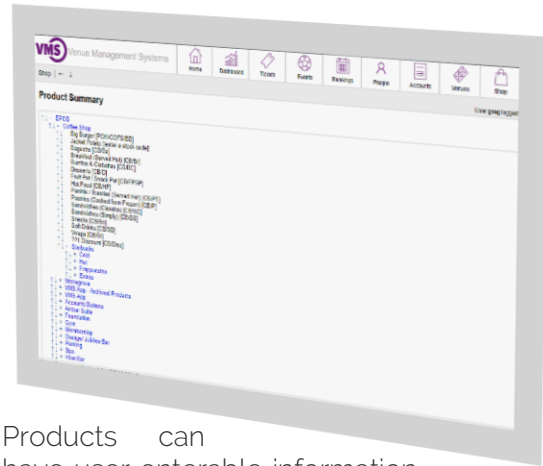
VMS Venue Management Systems

Home Dashboard Tickets Events Bookings People Accounts Venues Shop

Shop | ← ↓

Product Summary

User greg logged

EPOS
Coffee Shop
Big Burger [POS/COFS/BB]
Jacket Potato [enter a stock code]
Baguette [CS/Ba]
Breakfast (Served Hot) [CS/B]
Burritos & Ciabattas [CS/BC]
Desserts [CS/D]
Fruit Pot / Snack Pot [CS/FPSP]
Hot Food [CS/HF]
Paninis / Toasties (Served Hot) [CS/PT]
Pastries (Cooked from Frozen) [CS/P]
Sandwiches (Classics) [CS/SC]
Sandwiches (Simply) [CS/SS]
Snacks [CS/Sn]
Soft Drinks [CS/SD]
Wraps [CS/W]
???? Discount [CS/Disc]
Starbucks
Cold
Hot
Frappuccino
Extras
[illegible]
VMS App - Archived Products
VMS App
Accounts Systems
Archive Suite
Foundation
Core
Membership
Stranger Address Bar
Parking
Spa
Hive Bar

Products can have user-enterable information